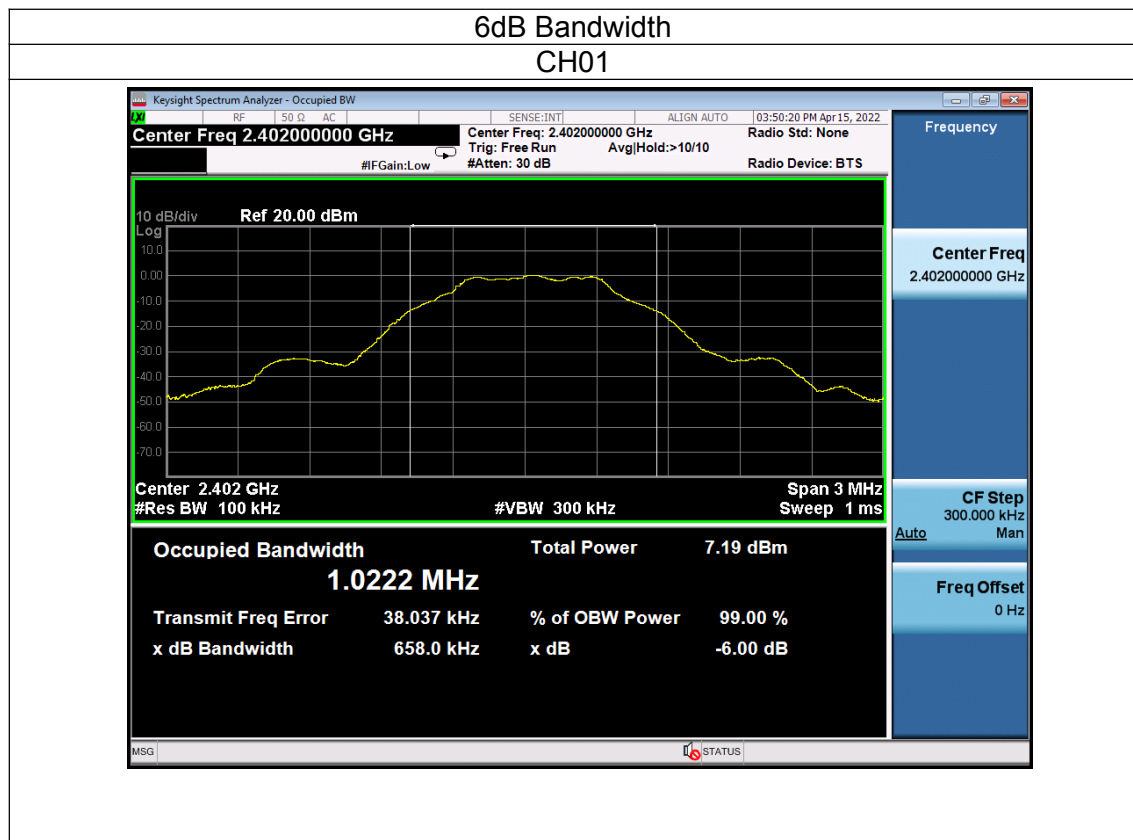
6dB Bandwidth

CH01

Keysight Spectrum Analyzer - Occupied BW

RF 50 Ω AC SENSE:INT ALIGN AUTO 03:50:20 PM Apr 15, 2022

Center Freq 2.402000000 GHz

Center Freq: 2.402000000 GHz
Trig: Free Run Avg|Hold:>10/10
#IFGain:Low #Atten: 30 dB

Radio Std: None

Radio Device: BTS

Frequency

10 dB/div Ref 20.00 dBm
Log
10.0
0.00
-10.0
-20.0
-30.0
-40.0
-50.0
-60.0
-70.0

Center 2.402 GHz
#Res BW 100 kHz
#VBW 300 kHz
Span 3 MHz
Sweep 1 ms

Center Freq
2.402000000 GHz

CF Step
300.000 kHz
Auto Man

Freq Offset
0 Hz

Occupied Bandwidth
1.0222 MHz

Total Power 7.19 dBm

Transmit Freq Error 38.037 kHz
% of OBW Power 99.00 %

x dB Bandwidth 658.0 kHz
x dB -6.00 dB

MSG

STATUS